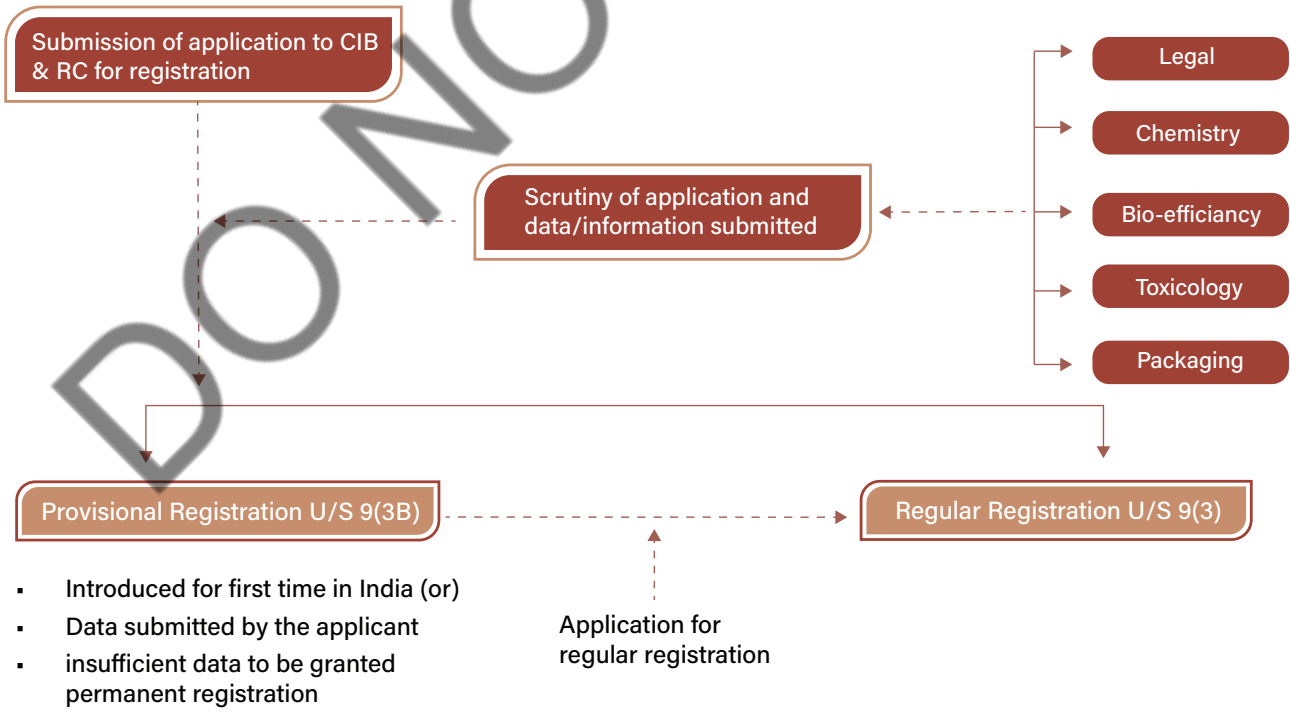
Submission of application to CIB & RC for registration

Legal

Chemistry

Scrutiny of application and data/information submitted

Bio-efficiancy

Toxicology

Packaging

DO NO

Provisional Registration U/S 9(3B)

Regular Registration U/S 9(3)

- Introduced for first time in India (or)
- Data submitted by the applicant
- insufficient data to be granted permanent registration

Application for regular registration